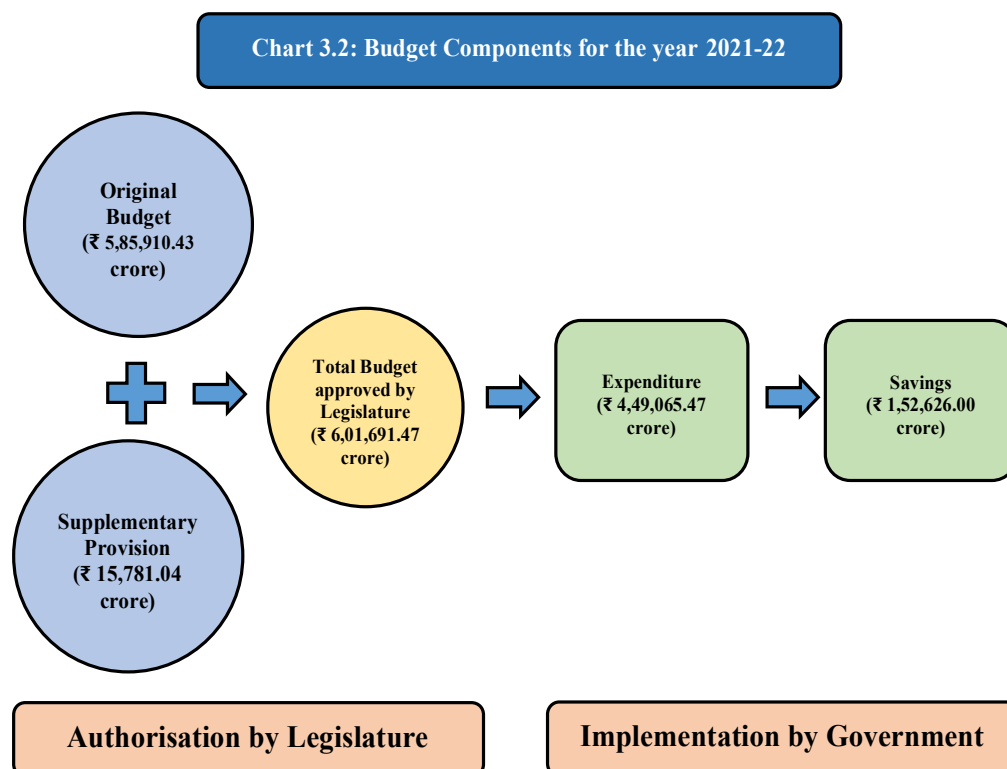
Chart 3.2: Budget Components for the year 2021-22

Original Budget (₹ 5,85,910.43 crore)

Supplementary Provision (₹ 15,781.04 crore)

Total Budget approved by Legislature (₹ 6,01,691.47 crore)

Expenditure (₹ 4,49,065.47 crore)

Savings (₹ 1,52,626.00 crore)

Authorisation by Legislature

Implementation by Government